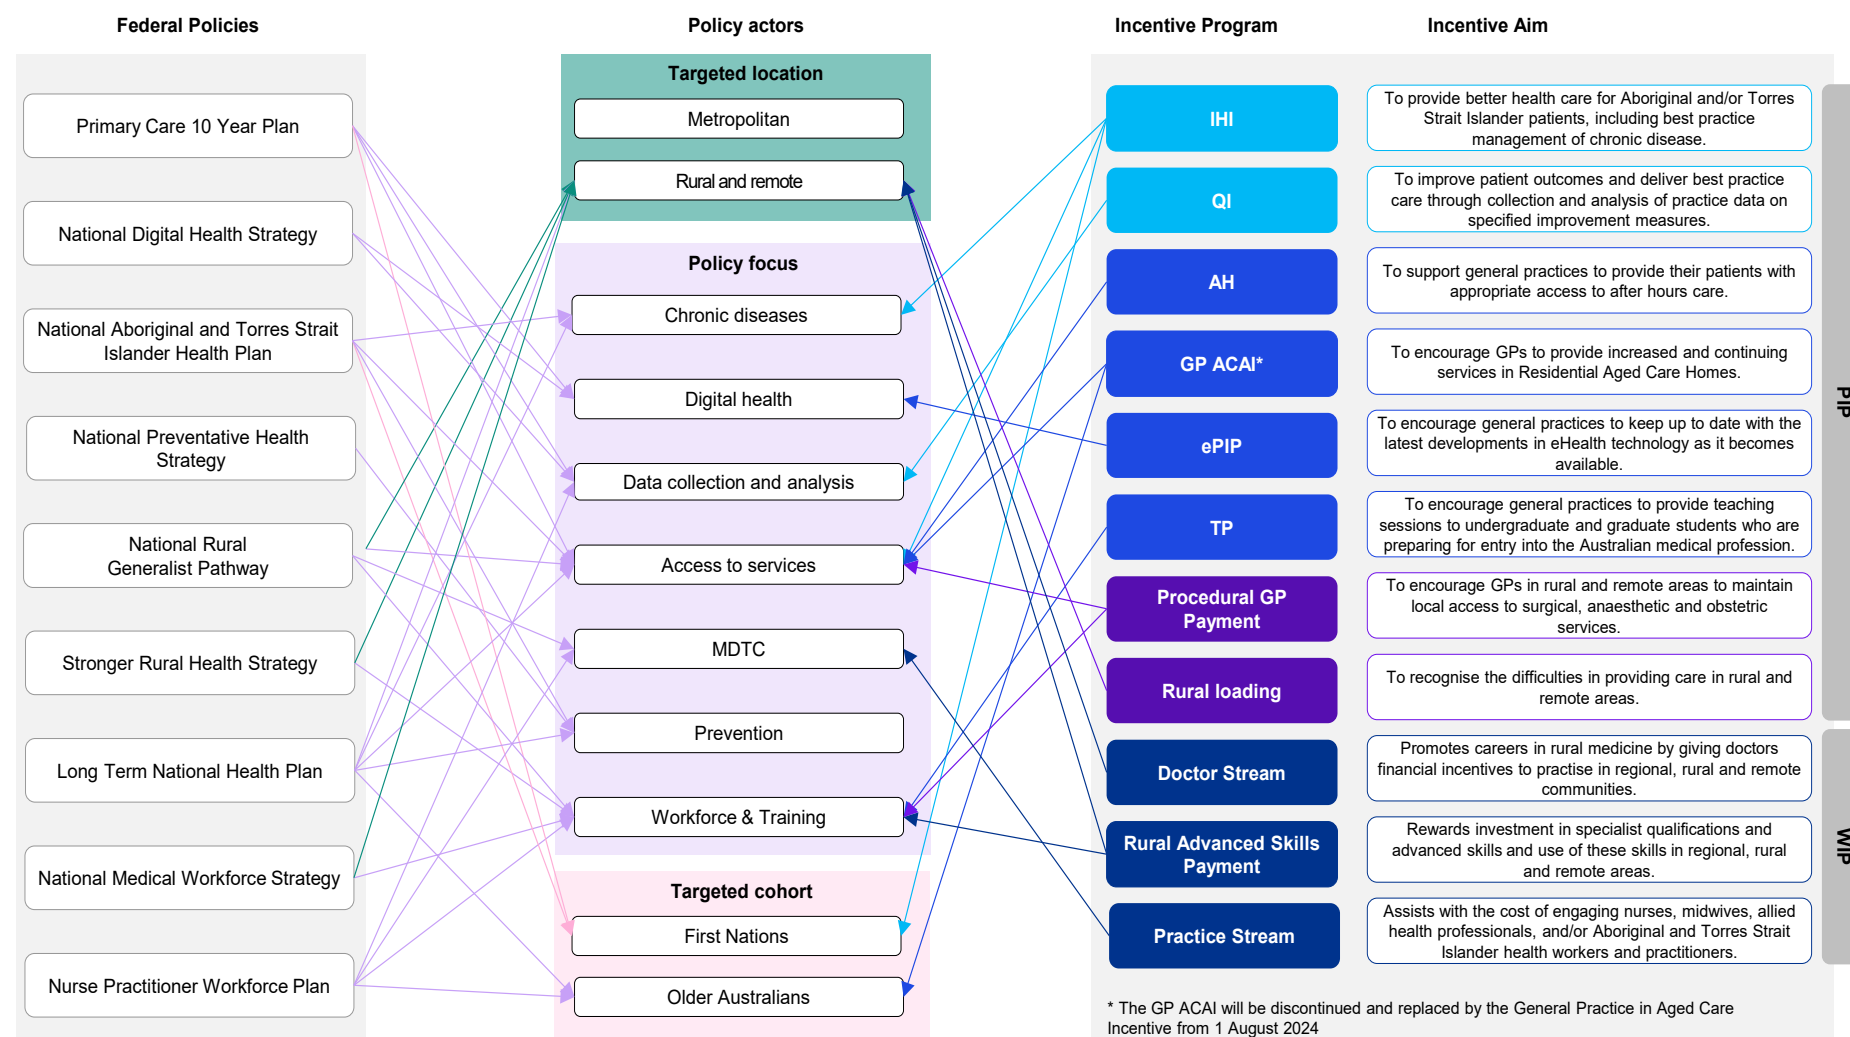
Federal Policies

Policy actors

Incentive Program

Incentive Aim

Primary Care 10 Year Plan

National Digital Health Strategy

National Aboriginal and Torres Strait Islander Health Plan

National Preventative Health Strategy

National Rural Generalist Pathway

Stronger Rural Health Strategy

Long Term National Health Plan

National Medical Workforce Strategy

Nurse Practitioner Workforce Plan

Targeted location

Metropolitan

Rural and remote

Policy focus

Chronic diseases

Digital health

Data collection and analysis

Access to services

MDTC

Prevention

Workforce & Training

Targeted cohort

First Nations

Older Australians

IHI

To provide better health care for Aboriginal and/or Torres Strait Islander patients, including best practice management of chronic disease.

QI

To improve patient outcomes and deliver best practice care through collection and analysis of practice data on specified improvement measures.

AH

To support general practices to provide their patients with appropriate access to after hours care.

GP ACAI*

To encourage GPs to provide increased and continuing services in Residential Aged Care Homes.

ePIP

To encourage general practices to keep up to date with the latest developments in eHealth technology as it becomes available.

TP

To encourage general practices to provide teaching sessions to undergraduate and graduate students who are preparing for entry into the Australian medical profession.

Procedural GP Payment

To encourage GPs in rural and remote areas to maintain local access to surgical, anaesthetic and obstetric services.

Rural loading

To recognise the difficulties in providing care in rural and remote areas.

Doctor Stream

Promotes careers in rural medicine by giving doctors financial incentives to practise in regional, rural and remote communities.

Rural Advanced Skills Payment

Rewards investment in specialist qualifications and advanced skills and use of these skills in regional, rural and remote areas.

Practice Stream

Assists with the cost of engaging nurses, midwives, allied health professionals, and/or Aboriginal and Torres Strait Islander health workers and practitioners.

PIP

WIP

* The GP ACAI will be discontinued and replaced by the General Practice in Aged Care Incentive from 1 August 2024